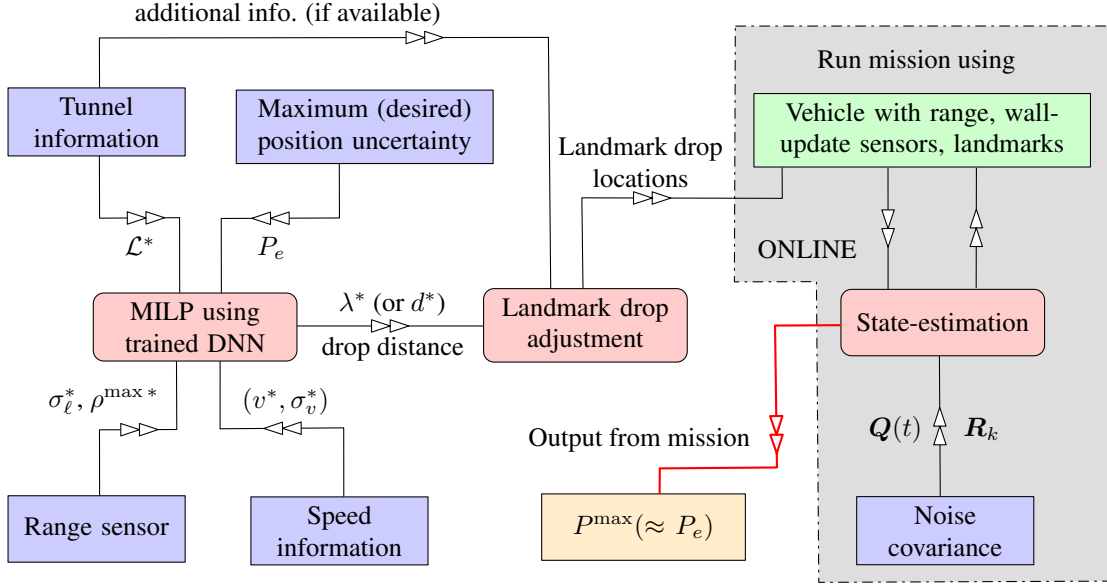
additional info. (if available)

Tunnel information

Maximum (desired) position uncertainty

Run mission using

Vehicle with range, wall-update sensors, landmarks

Landmark drop locations

$\mathcal{L}^*$

$P_e$

ONLINE

MILP using trained DNN

$\lambda^*$ (or $d^*$)

drop distance

Landmark drop adjustment

State-estimation

$\sigma_\ell^*, \rho^{\max *}$

$(v^*, \sigma_v^*)$

Output from mission

$\boldsymbol{Q}(t)$

$\boldsymbol{R}_k$

Range sensor

Speed information

$P^{\max}(\approx P_e)$

Noise covariance